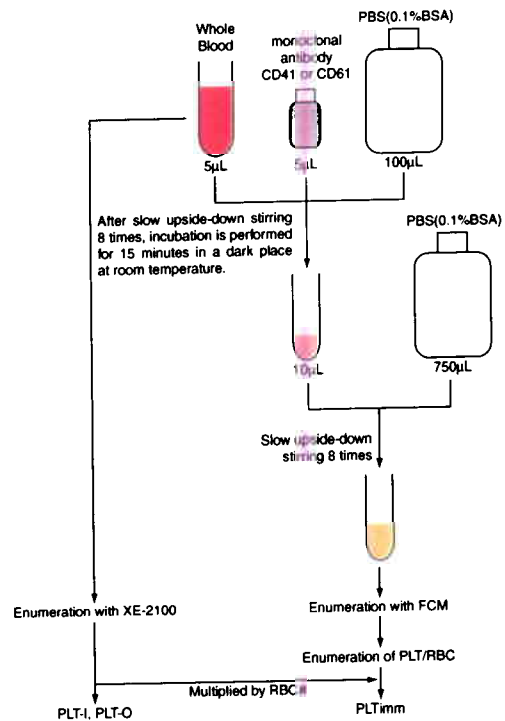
Whole Blood

monoclonal antibody CD41 or CD61

PBS(0.1%BSA)

5μL

5μL

100μL

After slow upside-down stirring 8 times, incubation is performed for 15 minutes in a dark place at room temperature.

PBS(0.1%BSA)

10μL

750μL

Slow upside-down stirring 8 times

Enumeration with XE-2100

Enumeration with FCM

Enumeration of PLT/RBC

Multiplied by RBC#

PLT-I, PLT-O

PLTimm